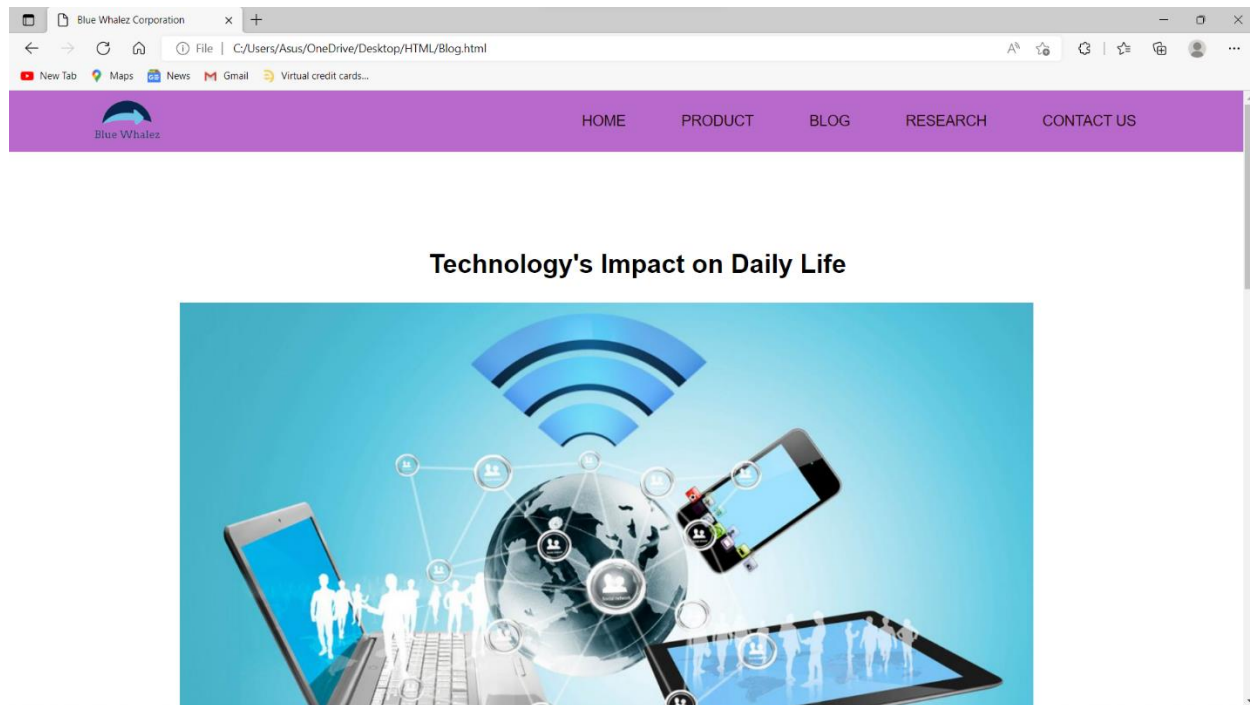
Blue Whalez Corporation

File | C:/Users/Asus/OneDrive/Desktop/HTML/Blog.html

New Tab Maps News Gmail Virtual credit cards...

Blue Whalez

HOME PRODUCT BLOG RESEARCH CONTACT US

Technology's Impact on Daily Life